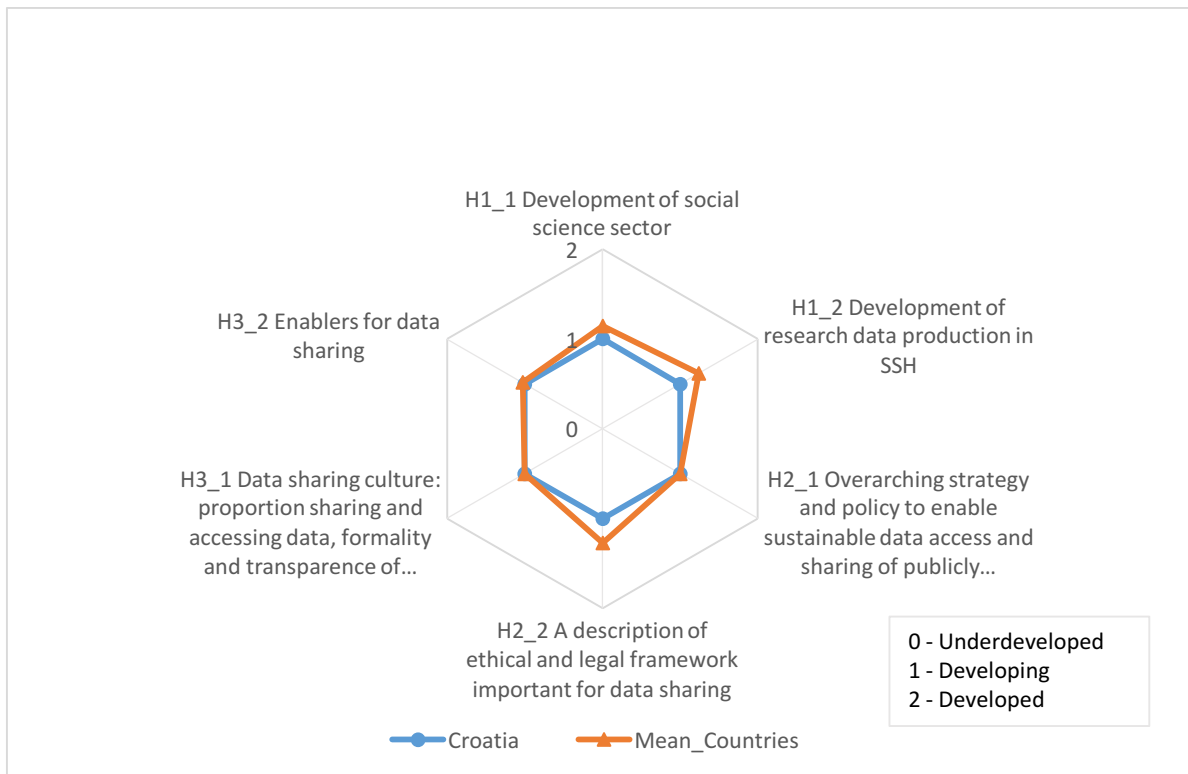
H1_1 Development of social science sector

2

1

0

H1_2 Development of research data production in SSH

H2_1 Overarching strategy and policy to enable sustainable data access and sharing of publicly…

H2_2 A description of ethical and legal framework important for data sharing

H3_1 Data sharing culture: proportion sharing and accessing data, formality and transparence of…

H3_2 Enablers for data sharing

0 - Underdeveloped
1 - Developing
2 - Developed

Croatia Mean_Countries